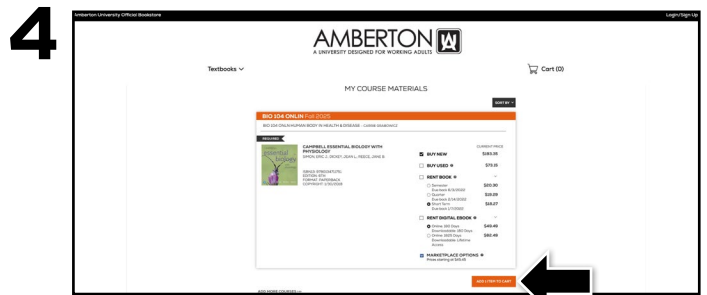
4

Amberton University Official Bookstore

Login/Sign Up

AMBERTON
A UNIVERSITY DESIGNED FOR WORKING ADULTS

Textbooks

Cart (0)

MY COURSE MATERIALS

SORT BY

BIO 104 ONLIN Fall (2023)

BIO 104 ONLIN-HUMAN BODY IN HEALTH & DISEASE - CASSIE KRASOVEC

REQUIRED

CAMPBELL ESSENTIAL BIOLOGY WITH PHYSIOLOGY
SIMON, ERIC J.; DICKEY, JEAN L.; REECE, JANE B.

ISBN13: 9780134711751
EDITION: 6TH
FORMAT: PAPERBACK
COPYRIGHT: 1/30/2018

CURRENT PRICE

BUY NEW $183.55

BUY USED $73.15

RENT BOOK

Semester Due back 8/31/2022 $20.90
Quarter Due back 8/14/2022 $10.09
Short Term Due back 7/17/2022 $16.07

RENT DIGITAL EBOOK

Online 180 Days Downloadable 180 Days $40.49
Online 365 Days Downloadable Lifetime Access $80.49

MARKETPLACE OPTIONS
Prices starting at $45.65

ADD 1 ITEM TO CART

ADD MORE COURSES